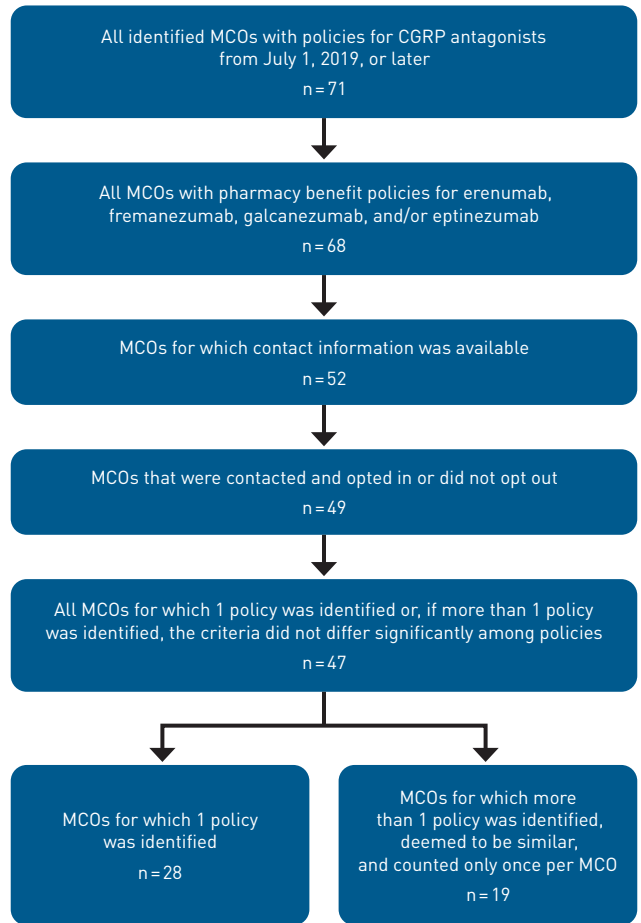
All identified MCOs with policies for CGRP antagonists from July 1, 2019, or later

n = 71

All MCOs with pharmacy benefit policies for erenumab, fremanezumab, galcanezumab, and/or eptinezumab

n = 68

MCOs for which contact information was available

n = 52

MCOs that were contacted and opted in or did not opt out

n = 49

All MCOs for which 1 policy was identified or, if more than 1 policy was identified, the criteria did not differ significantly among policies

n = 47

MCOs for which 1 policy was identified

n = 28

MCOs for which more than 1 policy was identified, deemed to be similar, and counted only once per MCO

n = 19